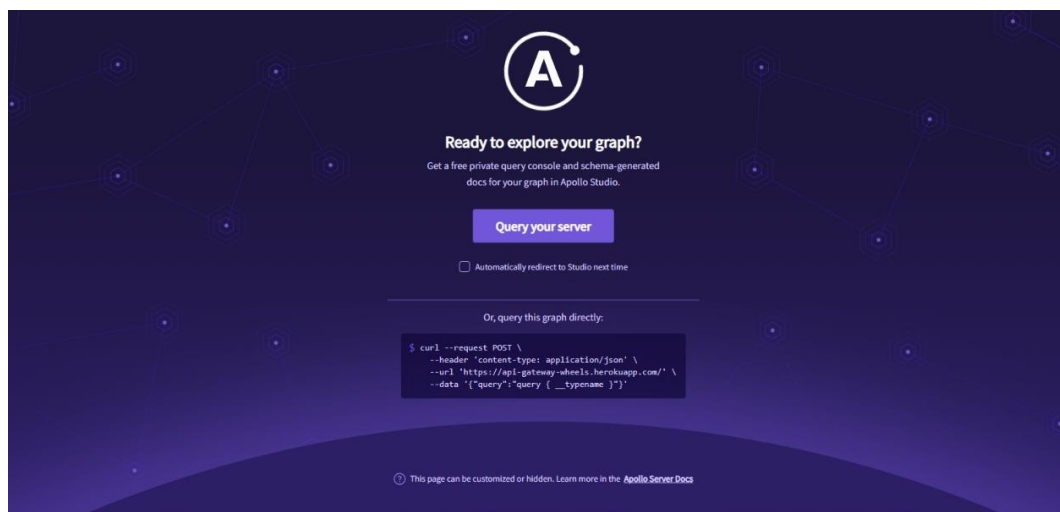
A

Ready to explore your graph?

Get a free private query console and schema-generated docs for your graph in Apollo Studio.

Query your server

Automatically redirect to Studio next time

Or, query this graph directly:

$ curl --request POST \
--header 'content-type: application/json' \
--url 'https://api-gateway-wheels.herokuapp.com/' \
--data '{"query":"query { __typename }"}'

? This page can be customized or hidden. Learn more in the Apollo Server Docs